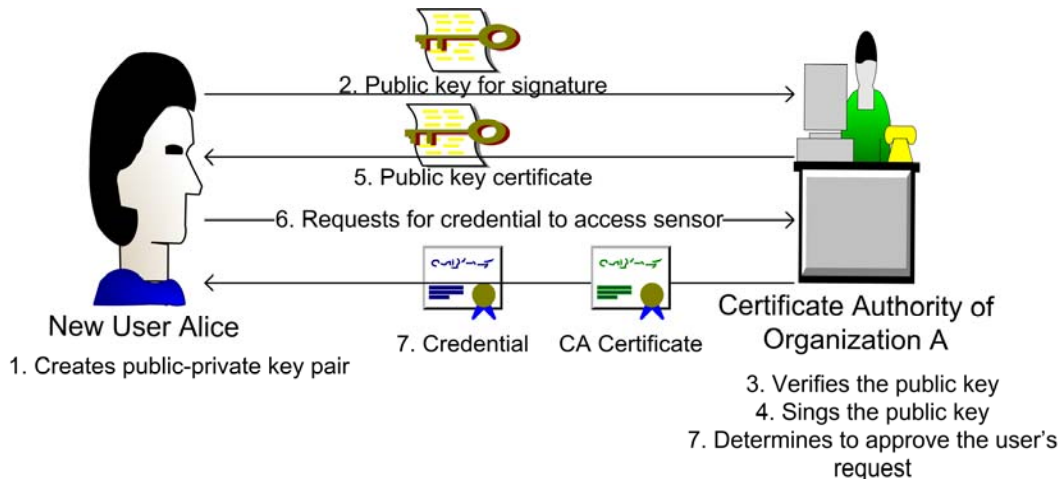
2. Public key for signature

5. Public key certificate

6. Requests for credential to access sensor

New User Alice

1. Creates public-private key pair

7. Credential

CA Certificate

Certificate Authority of Organization A

3. Verifies the public key
4. Sings the public key
7. Determines to approve the user's request